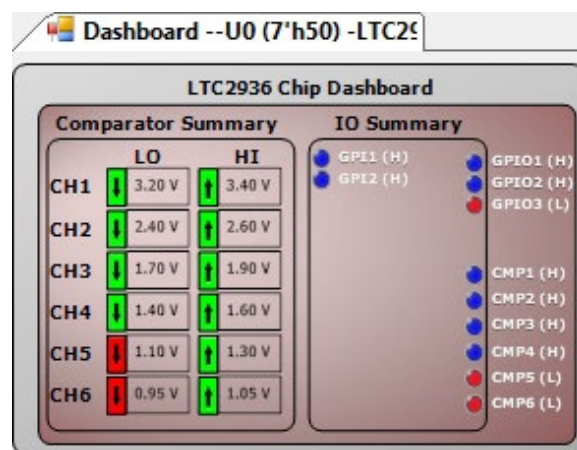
Dashboard --U0 (7'h50) -LTC29

LTC2936 Chip Dashboard

Comparator Summary

| | LO | HI |
|---|---|---|
| CH1 | 3.20 V | 3.40 V |
| CH2 | 2.40 V | 2.60 V |
| CH3 | 1.70 V | 1.90 V |
| CH4 | 1.40 V | 1.60 V |
| CH5 | 1.10 V | 1.30 V |
| CH6 | 0.95 V | 1.05 V |

IO Summary

GPI1 (H)
GPI2 (H)

GPIO1 (H)
GPIO2 (H)
GPIO3 (L)

CMP1 (H)
CMP2 (H)
CMP3 (H)
CMP4 (H)
CMP5 (L)
CMP6 (L)